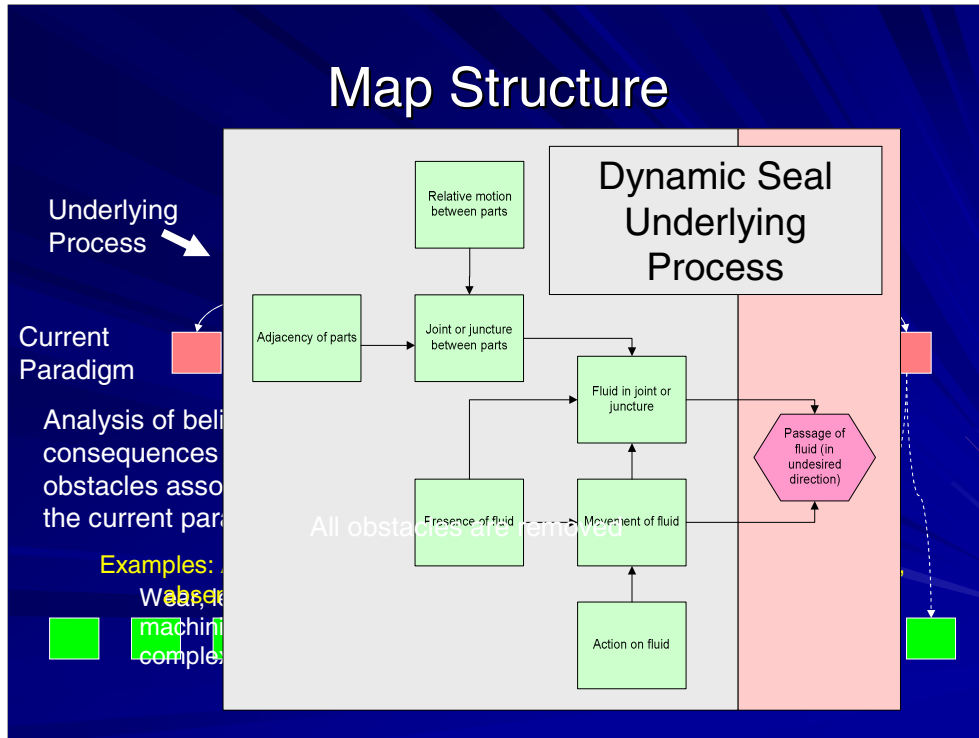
Map Structure

Underlying Process

Current Paradigm

Analysis of beli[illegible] consequences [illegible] obstacles asso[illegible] the current par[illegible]

Examples: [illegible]

We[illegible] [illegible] machin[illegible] comple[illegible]

Dynamic Seal Underlying Process

Relative motion between parts

Adjacency of parts

Joint or juncture between parts

Fluid in joint or juncture

Passage of fluid (in undesired direction)

Presence of fluid

Movement of fluid

Action on fluid

All obstacles are removed